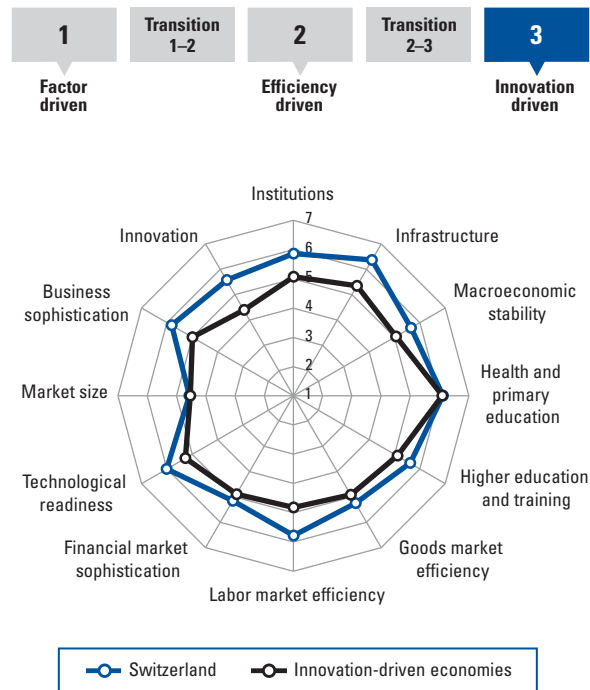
1

Factor driven

Transition 1–2

2

Efficiency driven

Transition 2–3

3

Innovation driven

Institutions
7
6
5
4
3
2
1
Infrastructure
Macroeconomic stability
Health and primary education
Higher education and training
Goods market efficiency
Labor market efficiency
Financial market sophistication
Technological readiness
Market size
Business sophistication
Innovation

Switzerland
Innovation-driven economies